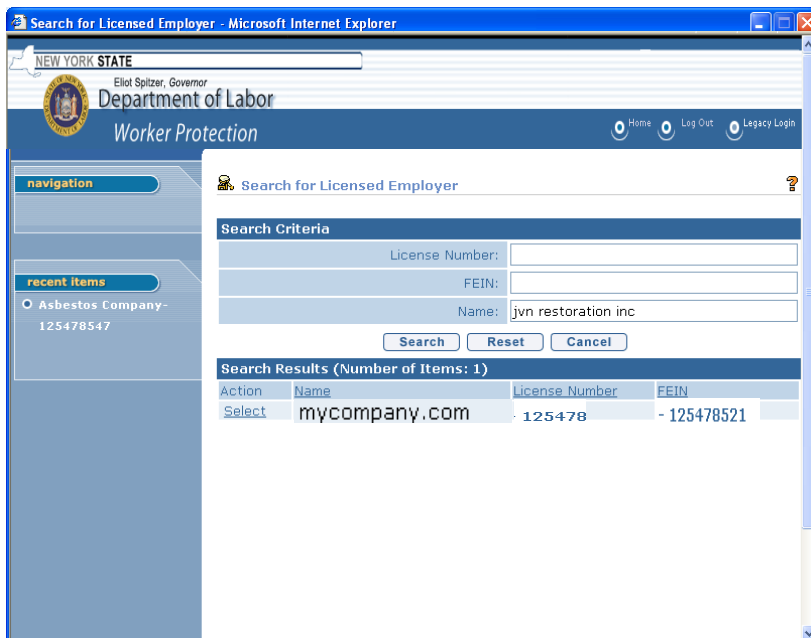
Search for Licensed Employer - Microsoft Internet Explorer

NEW YORK STATE

Eliot Spitzer, Governor

Department of Labor

Worker Protection

Home Log Out Legacy Login

navigation

recent items

Asbestos Company-125478547

Search for Licensed Employer

?

Search Criteria

| | |
|---|---|
| License Number: | |
| FEIN: | |
| Name: | jvn restoration inc |

Search Reset Cancel

Search Results (Number of Items: 1)

| Action | Name | License Number | FEIN |
|---|---|---|---|
| Select | mycompany.com | 125478 | - 125478521 |